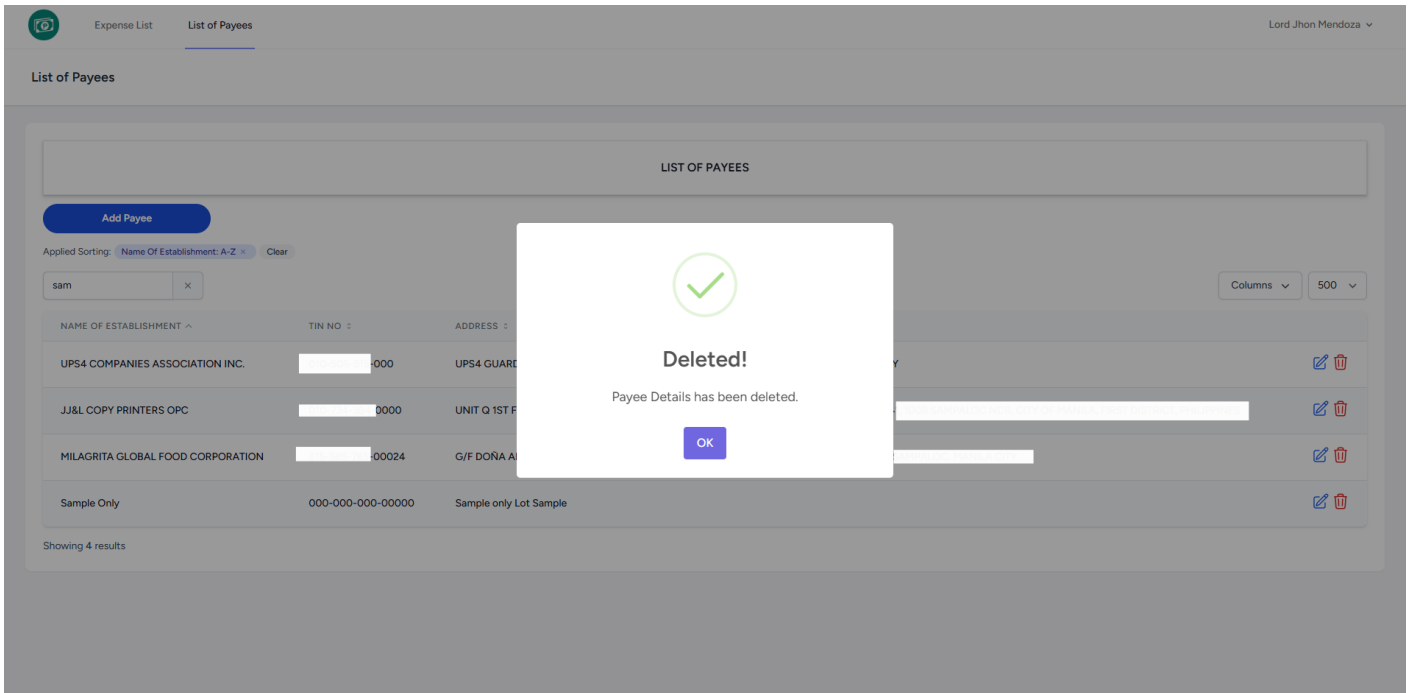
Expense List List of Payees Lord Jhon Mendoza

List of Payees

LIST OF PAYEES

Add Payee

Applied Sorting: Name Of Establishment: A-Z × Clear

sam ×

Columns 500

| NAME OF ESTABLISHMENT | TIN NO | ADDRESS | |
|---|---|---|---|
| UPS4 COMPANIES ASSOCIATION INC. | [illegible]-000 | UPS4 GUARD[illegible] Y | |
| JJ&L COPY PRINTERS OPC | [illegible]0000 | UNIT Q 1ST F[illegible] | |
| MILAGRITA GLOBAL FOOD CORPORATION | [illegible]-00024 | G/F DOÑA A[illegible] | |
| Sample Only | 000-000-000-00000 | Sample only Lot Sample | |

Showing 4 results

Deleted!

Payee Details has been deleted.

OK